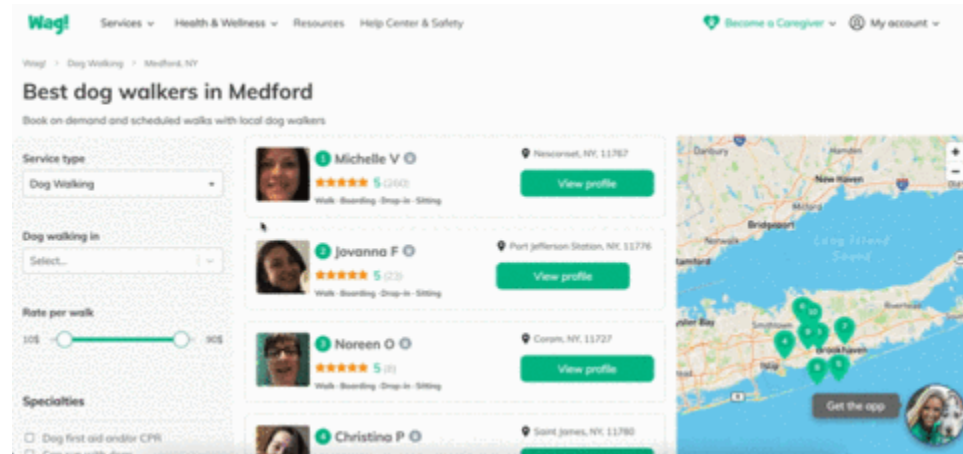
Wag! Services Health & Wellness Resources Help Center & Safety Become a Caregiver My account

Wag! > Dog Walking > Medford, NY

Best dog walkers in Medford

Book on demand and scheduled walks with local dog walkers

Service type
Dog Walking

Dog walking in
Select...

Rate per walk
10$ 90$

Specialties
Dog first aid and/or CPR
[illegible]

1 Michelle V
5 (260)
Walk · Boarding · Drop-in · Sitting
Nesconset, NY, 11767
View profile

2 Jovanna F
5 (23)
Walk · Boarding · Drop-in · Sitting
Port Jefferson Station, NY, 11776
View profile

3 Noreen O
5 (8)
Walk · Boarding · Drop-in · Sitting
Coram, NY, 11727
View profile

4 Christina P
Saint James, NY, 11780

Danbury
New Haven
Bridgeport
Stamford
Long Island Sound
Oyster Bay
Smithtown
Brookhaven
Islip

Get the app